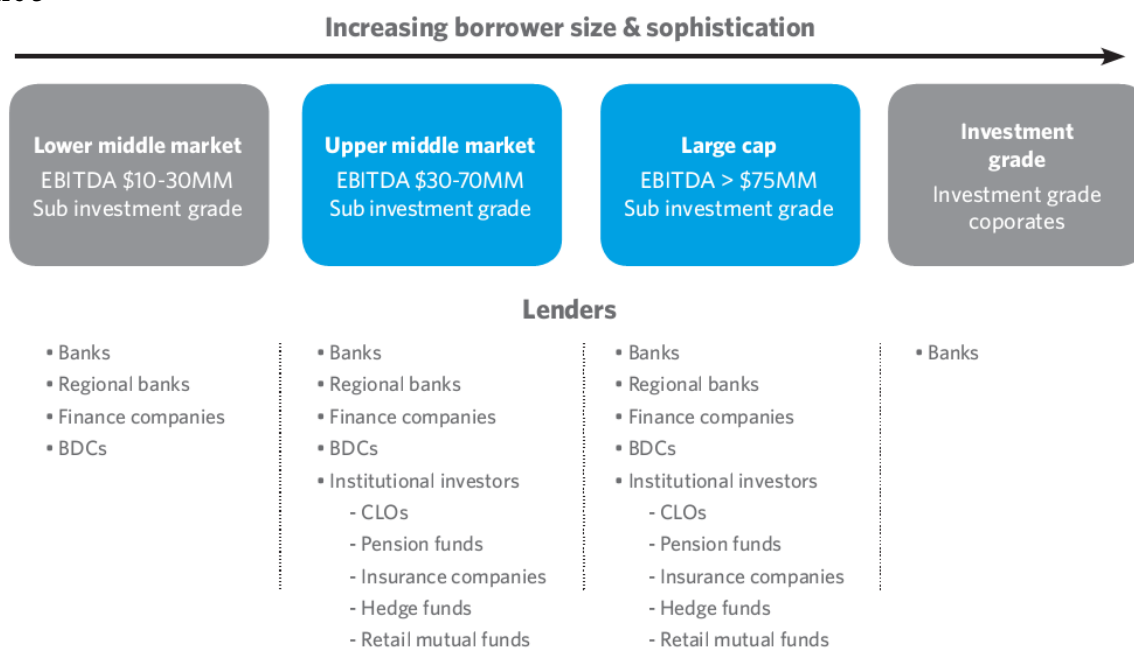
Increasing borrower size & sophistication

**Lower middle market**
EBITDA \$10-30MM
Sub investment grade

**Upper middle market**
EBITDA \$30-70MM
Sub investment grade

**Large cap**
EBITDA > \$75MM
Sub investment grade

**Investment grade**
Investment grade coporates

Lenders

• Banks
• Regional banks
• Finance companies
• BDCs

• Banks
• Regional banks
• Finance companies
• BDCs
• Institutional investors
- CLOs
- Pension funds
- Insurance companies
- Hedge funds
- Retail mutual funds

• Banks
• Regional banks
• Finance companies
• BDCs
• Institutional investors
- CLOs
- Pension funds
- Insurance companies
- Hedge funds
- Retail mutual funds

• Banks